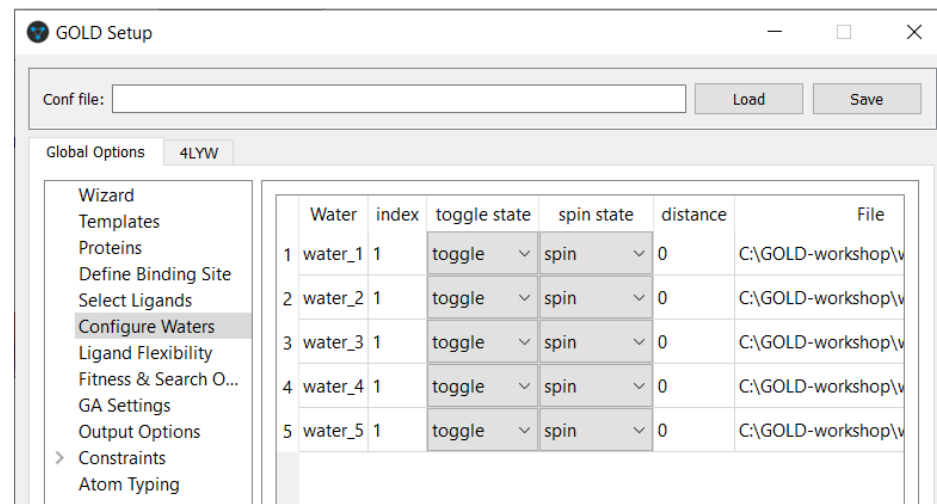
GOLD Setup

Conf file:

Load

Save

Global Options

4LYW

Wizard
Templates
Proteins
Define Binding Site
Select Ligands
Configure Waters
Ligand Flexibility
Fitness & Search O...
GA Settings
Output Options
Constraints
Atom Typing

| | Water | index | toggle state | spin state | distance | File |
|---|---|---|---|---|---|---|
| 1 | water_1 | 1 | toggle | spin | 0 | C:\GOLD-workshop\v |
| 2 | water_2 | 1 | toggle | spin | 0 | C:\GOLD-workshop\v |
| 3 | water_3 | 1 | toggle | spin | 0 | C:\GOLD-workshop\v |
| 4 | water_4 | 1 | toggle | spin | 0 | C:\GOLD-workshop\v |
| 5 | water_5 | 1 | toggle | spin | 0 | C:\GOLD-workshop\v |